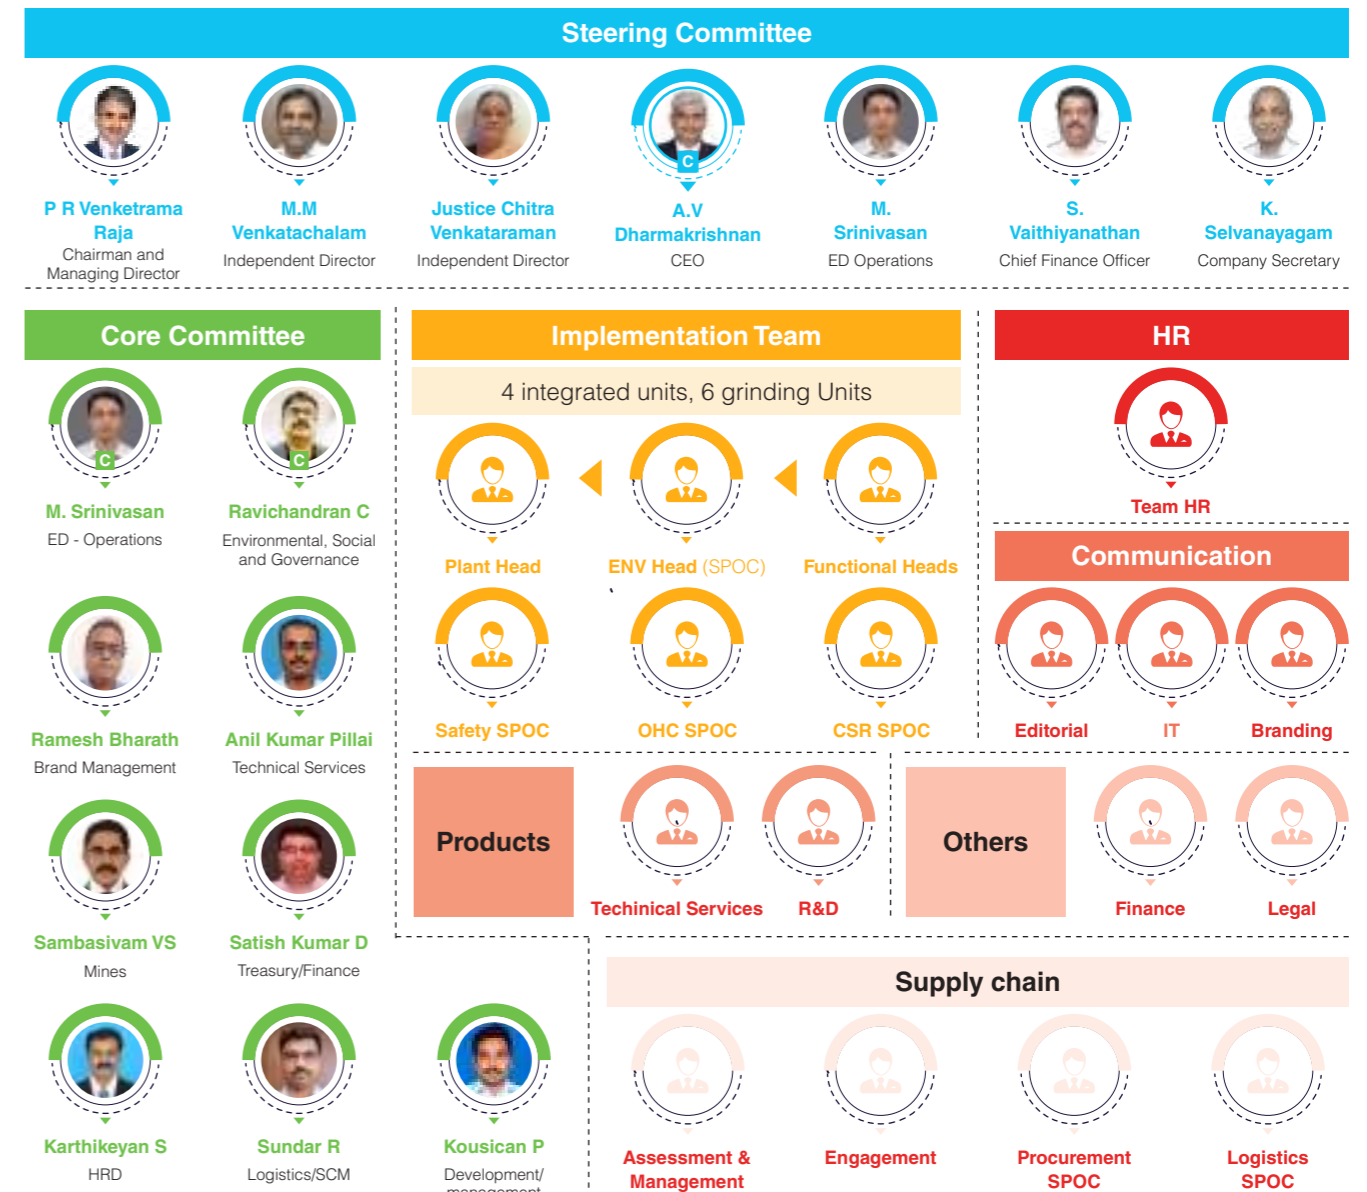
Steering Committee

P R Venketrama Raja
Chairman and Managing Director

M.M Venkatachalam
Independent Director

Justice Chitra Venkataraman
Independent Director

C
A.V Dharmakrishnan
CEO

M. Srinivasan
ED Operations

S. Vaithiyanathan
Chief Finance Officer

K. Selvanayagam
Company Secretary

Core Committee

C
M. Srinivasan
ED - Operations

C
Ravichandran C
Environmental, Social and Governance

Ramesh Bharath
Brand Management

Anil Kumar Pillai
Technical Services

Sambasivam VS
Mines

Satish Kumar D
Treasury/Finance

Karthikeyan S
HRD

Sundar R
Logistics/SCM

Kousican P
Development/ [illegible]

Implementation Team

4 integrated units, 6 grinding Units

Plant Head

ENV Head (SPOC)

Functional Heads

Safety SPOC

OHC SPOC

CSR SPOC

HR

Team HR

Communication

Editorial

IT

Branding

Products

Techinical Services

R&D

Others

Finance

Legal

Supply chain

Assessment & Management

Engagement

Procurement SPOC

Logistics SPOC